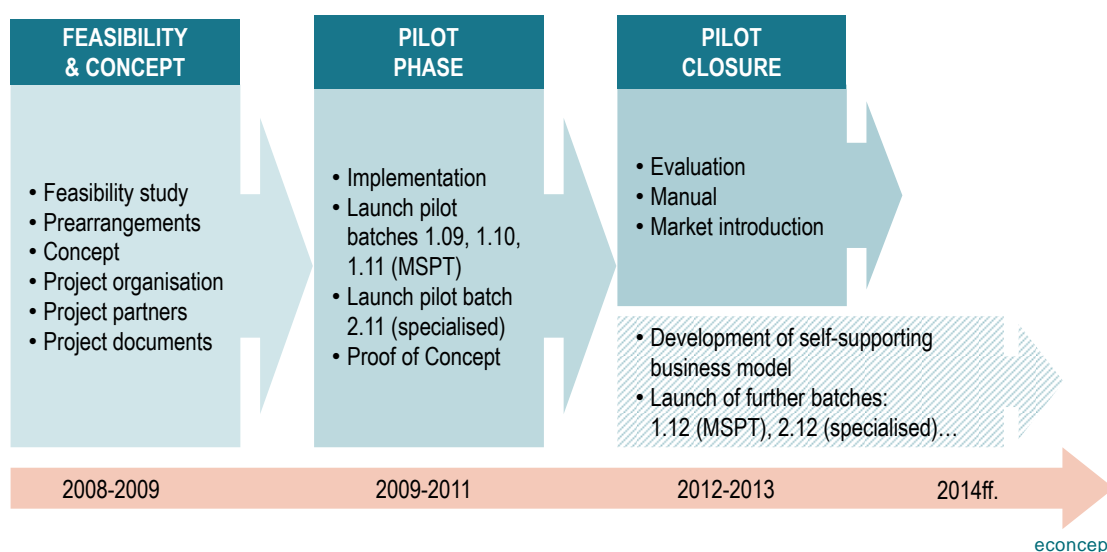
FEASIBILITY & CONCEPT

• Feasibility study
• Prearrangements
• Concept
• Project organisation
• Project partners
• Project documents

PILOT PHASE

• Implementation
• Launch pilot batches 1.09, 1.10, 1.11 (MSPT)
• Launch pilot batch 2.11 (specialised)
• Proof of Concept

PILOT CLOSURE

• Evaluation
• Manual
• Market introduction

• Development of self-supporting business model
• Launch of further batches: 1.12 (MSPT), 2.12 (specialised)…

2008-2009

2009-2011

2012-2013

2014ff.

econcep